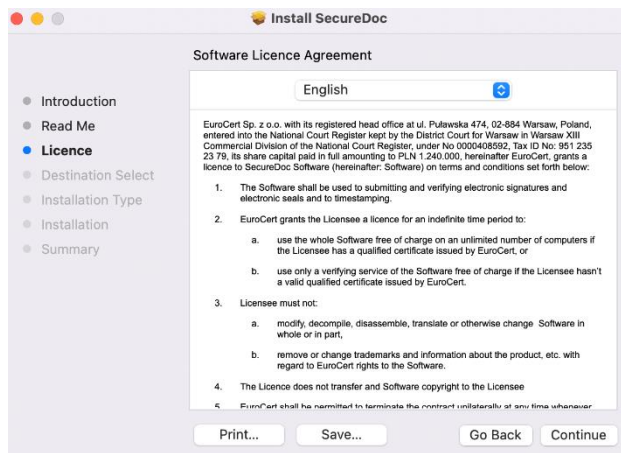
Install SecureDoc

Software Licence Agreement

English

Introduction
Read Me
Licence
Destination Select
Installation Type
Installation
Summary

EuroCert Sp. z o.o. with its registered head office at ul. Puławska 474, 02-884 Warsaw, Poland, entered into the National Court Register kept by the District Court for Warsaw in Warsaw XIII Commercial Division of the National Court Register, under No 0000408592, Tax ID No: 951 235 23 79, its share capital paid in full amounting to PLN 1.240.000, hereinafter EuroCert, grants a licence to SecureDoc Software (hereinafter: Software) on terms and conditions set forth below:

1. The Software shall be used to submitting and verifying electronic signatures and electronic seals and to timestamping.

2. EuroCert grants the Licensee a licence for an indefinite time period to:

a. use the whole Software free of charge on an unlimited number of computers if the Licensee has a qualified certificate issued by EuroCert, or

b. use only a verifying service of the Software free of charge if the Licensee hasn't a valid qualified certificate issued by EuroCert.

3. Licensee must not:

a. modify, decompile, disassemble, translate or otherwise change Software in whole or in part,

b. remove or change trademarks and information about the product, etc. with regard to EuroCert rights to the Software.

4. The Licence does not transfer and Software copyright to the Licensee

5. EuroCert shall be permitted to terminate the contract unilaterally at any time whenever

Print... Save... Go Back Continue